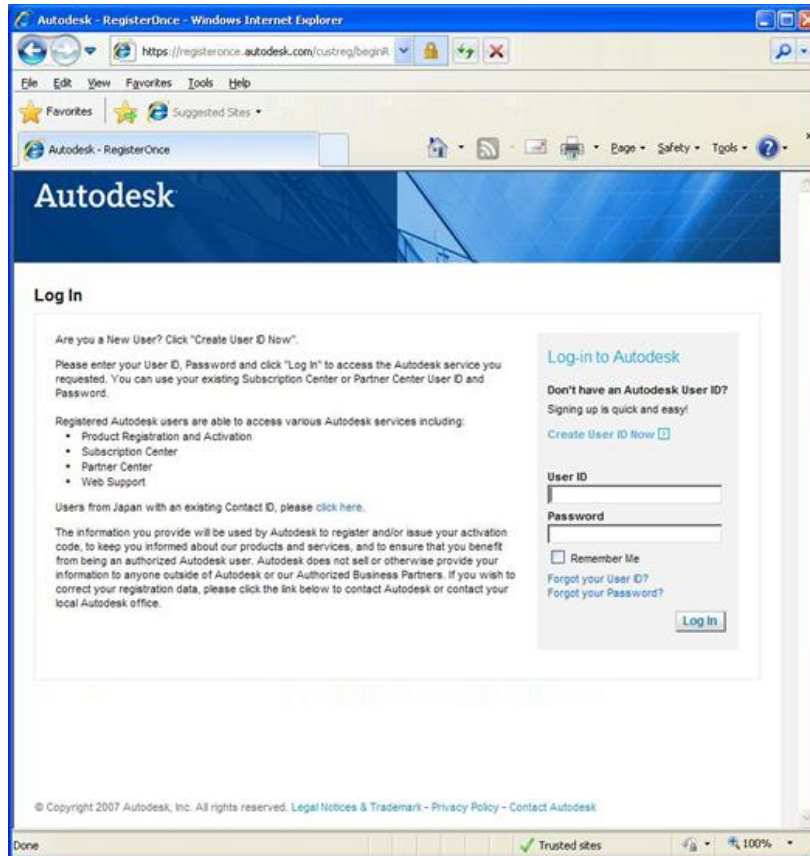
Autodesk - RegisterOnce - Windows Internet Explorer

https://registeronce.autodesk.com/custreg/beginR

File Edit View Favorites Tools Help

Favorites Suggested Sites

Autodesk - RegisterOnce

Page Safety Tools

Autodesk

Log In

Are you a New User? Click "Create User ID Now".

Please enter your User ID, Password and click "Log In" to access the Autodesk service you requested. You can use your existing Subscription Center or Partner Center User ID and Password.

Registered Autodesk users are able to access various Autodesk services including:
• Product Registration and Activation
• Subscription Center
• Partner Center
• Web Support

Users from Japan with an existing Contact ID, please click here.

The information you provide will be used by Autodesk to register and/or issue your activation code, to keep you informed about our products and services, and to ensure that you benefit from being an authorized Autodesk user. Autodesk does not sell or otherwise provide your information to anyone outside of Autodesk or our Authorized Business Partners. If you wish to correct your registration data, please click the link below to contact Autodesk or contact your local Autodesk office.

Log-in to Autodesk

Don't have an Autodesk User ID?

Signing up is quick and easy!

Create User ID Now

User ID

Password

Remember Me

Forgot your User ID?

Forgot your Password?

Log In

© Copyright 2007 Autodesk, Inc. All rights reserved. Legal Notices & Trademark – Privacy Policy – Contact Autodesk

Done

Trusted sites

100%